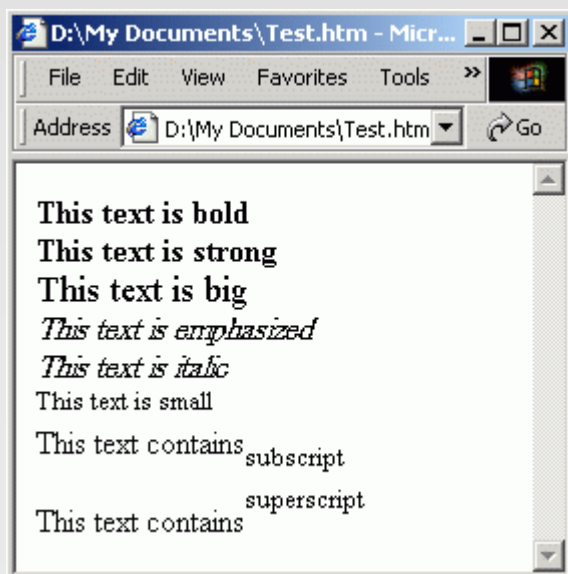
D:\My Documents\Test.htm - Micr...

File Edit View Favorites Tools »

Address D:\My Documents\Test.htm Go

**This text is bold**

**This text is strong**

This text is big

*This text is emphasized*

*This text is italic*

This text is small

This text contains$_{\text{subscript}}$

This text contains$^{\text{superscript}}$